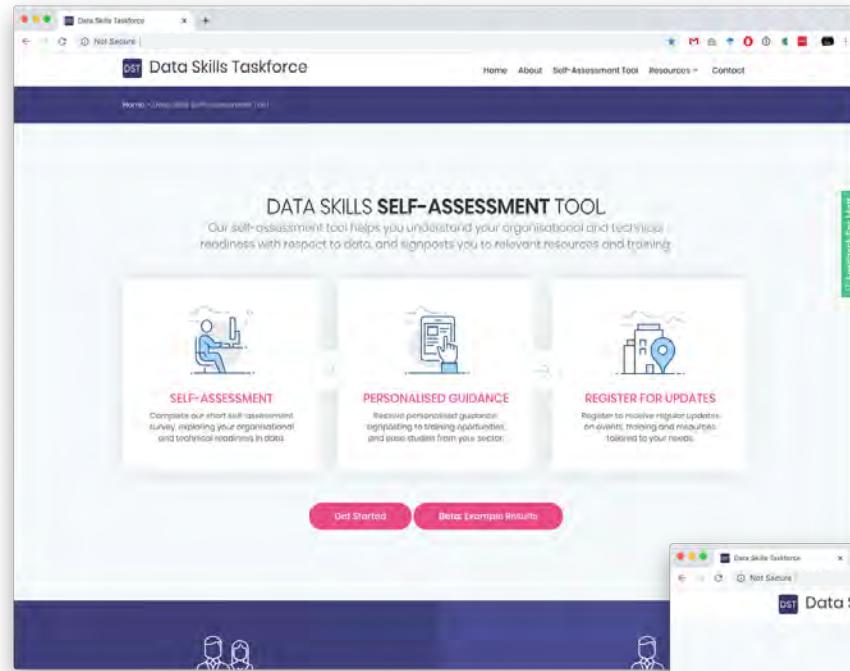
Data Skills Taskforce ×

Not Secure

DST Data Skills Taskforce

Home About Self-Assessment Tool Resources Contact

Home › Data Skills Self-Assessment Tool

DATA SKILLS **SELF-ASSESSMENT** TOOL

Our self-assessment tool helps you understand your organisational and technical readiness with respect to data, and signposts you to relevant resources and training

SELF-ASSESSMENT

Complete our short self-assessment survey, exploring your organisational and technical readiness in data

PERSONALISED GUIDANCE

Receive personalised guidance signposting to training opportunities and case studies from your sector

REGISTER FOR UPDATES

Register to receive regular updates on events, training and resources tailored to your needs

Get Started

Beta: Example Results

Data Skills Taskforce ×

Not Secure

DST Data S